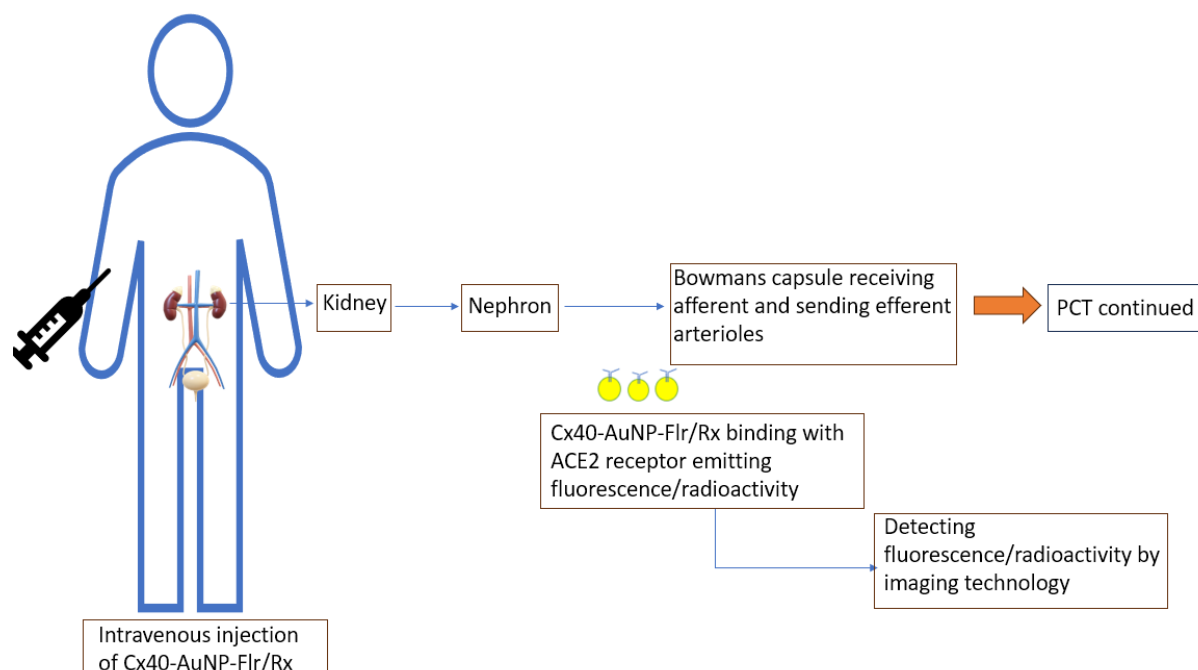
Kidney

Nephron

Bowmans capsule receiving afferent and sending efferent arterioles

PCT continued

Cx40-AuNP-Flr/Rx binding with ACE2 receptor emitting fluorescence/radioactivity

Detecting fluorescence/radioactivity by imaging technology

Intravenous injection of Cx40-AuNP-Flr/Rx